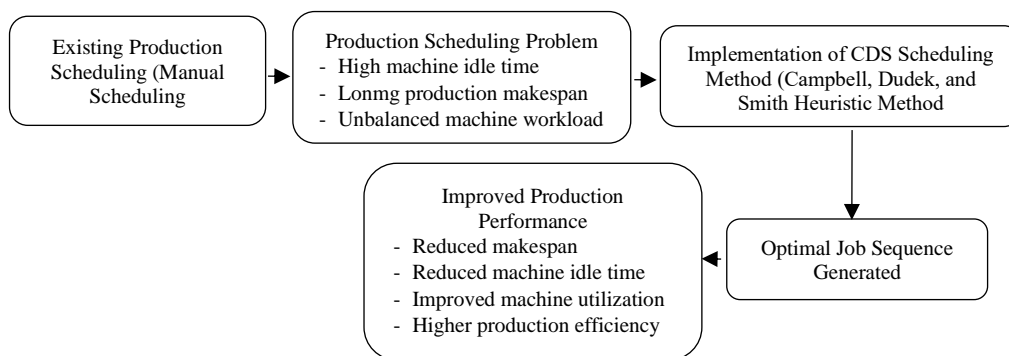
Existing Production Scheduling (Manual Scheduling

Production Scheduling Problem
- High machine idle time
- Lonmg production makespan
- Unbalanced machine workload

Implementation of CDS Scheduling Method (Campbell, Dudek, and Smith Heuristic Method

Optimal Job Sequence Generated

Improved Production Performance
- Reduced makespan
- Reduced machine idle time
- Improved machine utilization
- Higher production efficiency